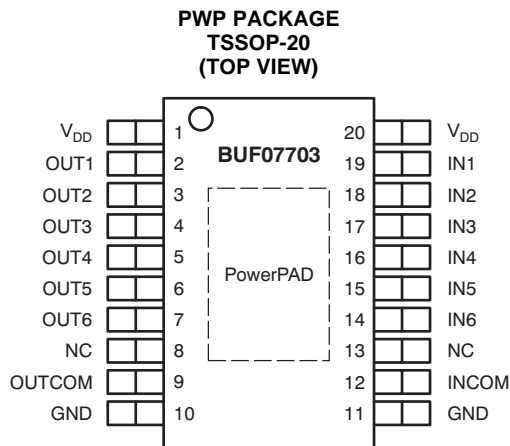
PWP PACKAGE
TSSOP-20
(TOP VIEW)

$V_{DD}$ 1
OUT1 2
OUT2 3
OUT3 4
OUT4 5
OUT5 6
OUT6 7
NC 8
OUTCOM 9
GND 10

BUF07703

PowerPAD

20 $V_{DD}$
19 IN1
18 IN2
17 IN3
16 IN4
15 IN5
14 IN6
13 NC
12 INCOM
11 GND